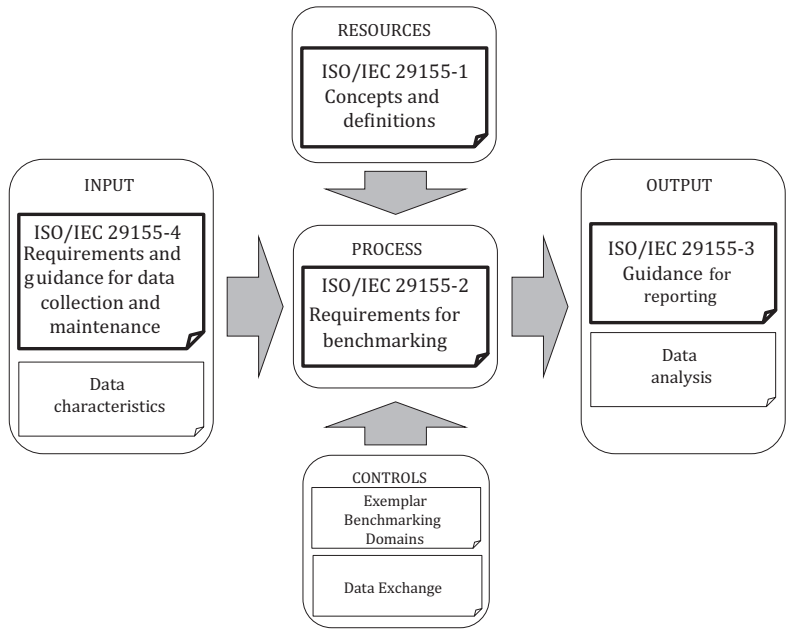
RESOURCES

ISO/IEC 29155-1 Concepts and definitions

INPUT

ISO/IEC 29155-4 Requirements and guidance for data collection and maintenance

Data characteristics

PROCESS

ISO/IEC 29155-2 Requirements for benchmarking

OUTPUT

ISO/IEC 29155-3 Guidance for reporting

Data analysis

CONTROLS

Exemplar Benchmarking Domains

Data Exchange